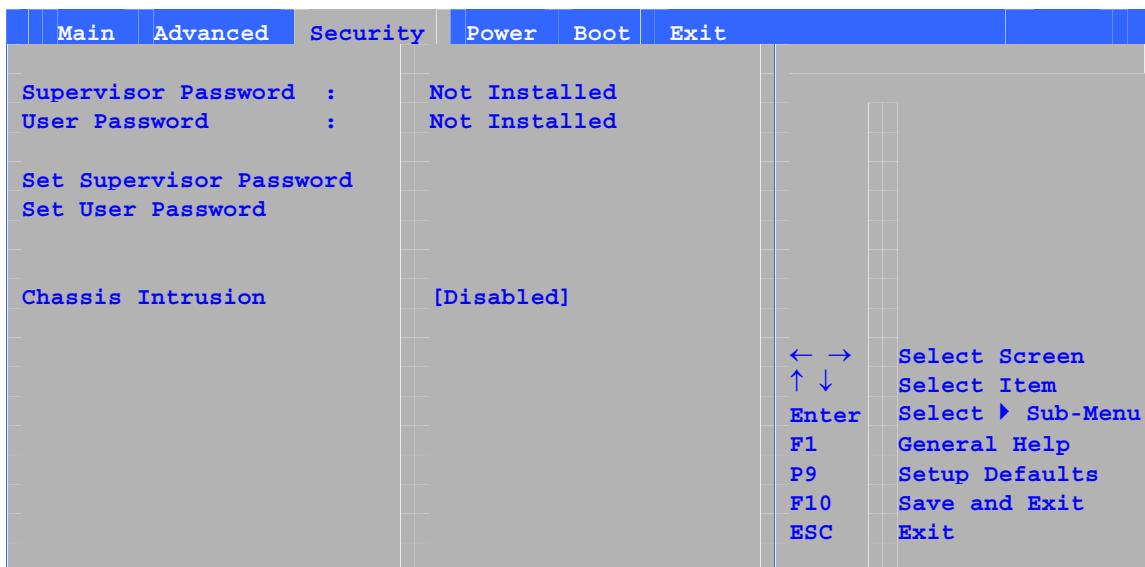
Main Advanced Security Power Boot Exit

Supervisor Password : Not Installed
User Password : Not Installed

Set Supervisor Password
Set User Password

Chassis Intrusion [Disabled]

← → Select Screen
↑ ↓ Select Item
Enter Select ▶ Sub-Menu
F1 General Help
P9 Setup Defaults
F10 Save and Exit
ESC Exit